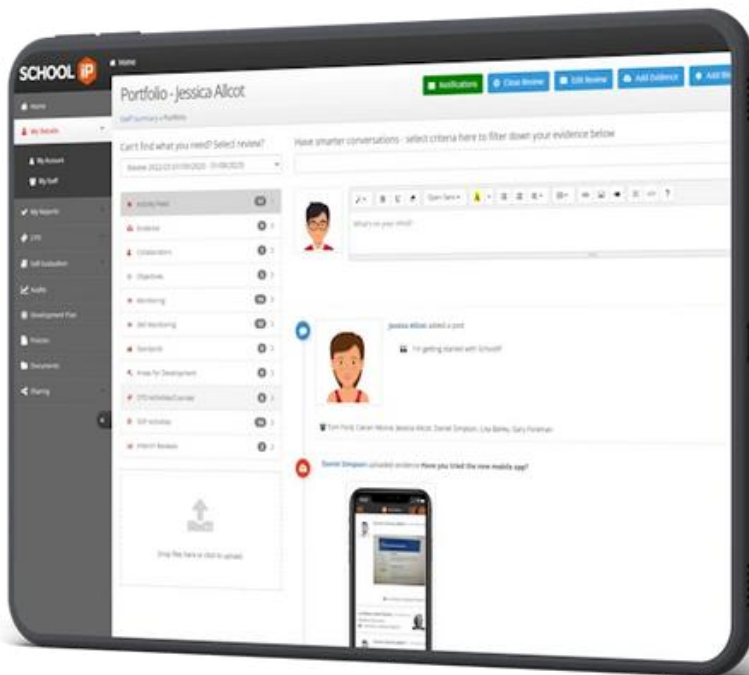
SCHOOL iP

Home

Home

My Details

My Account

My Staff

My Reports

CPD

Self Evaluation

Audits

Development Plan

Policies

Documents

Sharing

Portfolio - Jessica Allcot

Staff Summary » Portfolio

Notifications

Close Review

Edit Review

Add Evidence

Add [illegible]

Can't find what you need? Select review?

Review 2022-23 01/09/2022 - 31/08/2023

Have smarter conversations - select criteria here to filter down your evidence below

Activity Feed

Evidence

Collaborators

Objectives

Monitoring

Self Monitoring

Standards

Areas for Development

CPD Activities/Courses

SDP Activities

Interim Reviews

Drop files here or click to upload

What's on your mind?

Jessica Allcot added a post

I'm getting started with SchoolIP

Tom Ford, Ciaran Moore, Jessica Allcot, Daniel Simpson, Lila Bailey, Gary Foreman

Daniel Simpson uploaded evidence Have you tried the new mobile app?